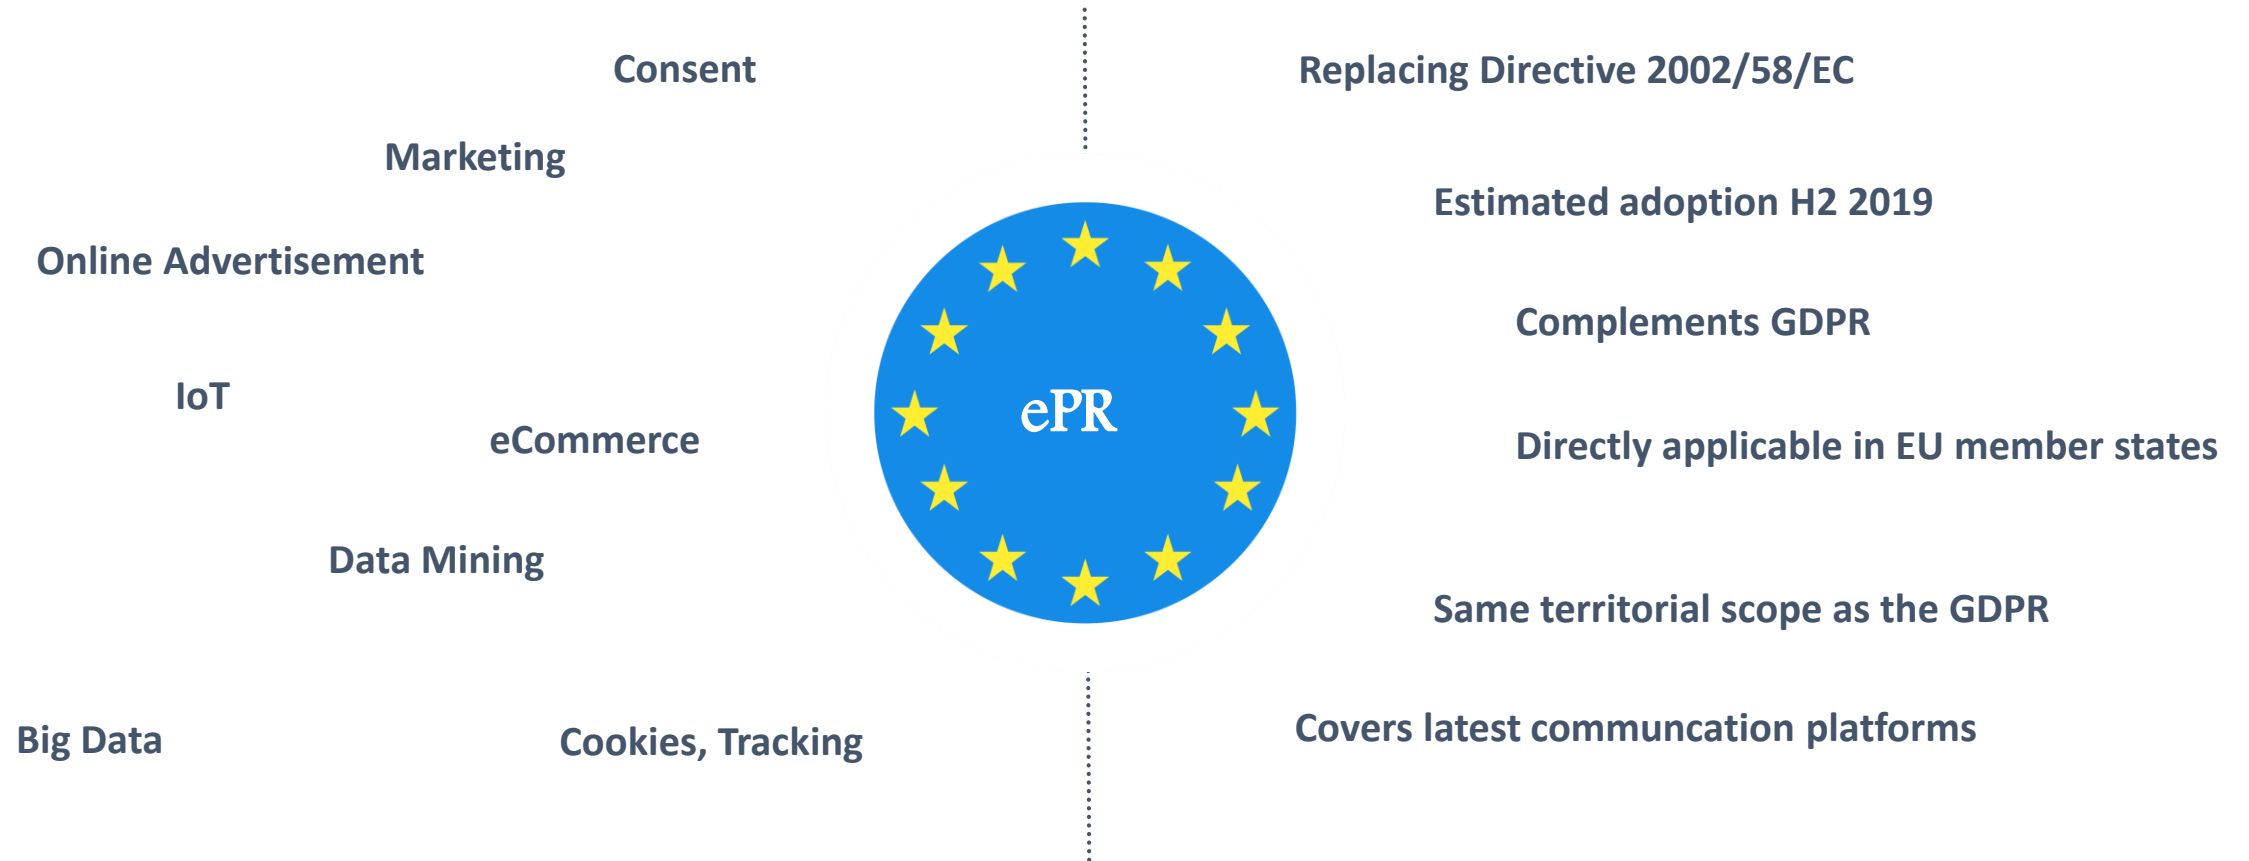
Consent

Marketing

Online Advertisement

IoT

eCommerce

Data Mining

Big Data

Cookies, Tracking

ePR

Replacing Directive 2002/58/EC

Estimated adoption H2 2019

Complements GDPR

Directly applicable in EU member states

Same territorial scope as the GDPR

Covers latest communcation platforms